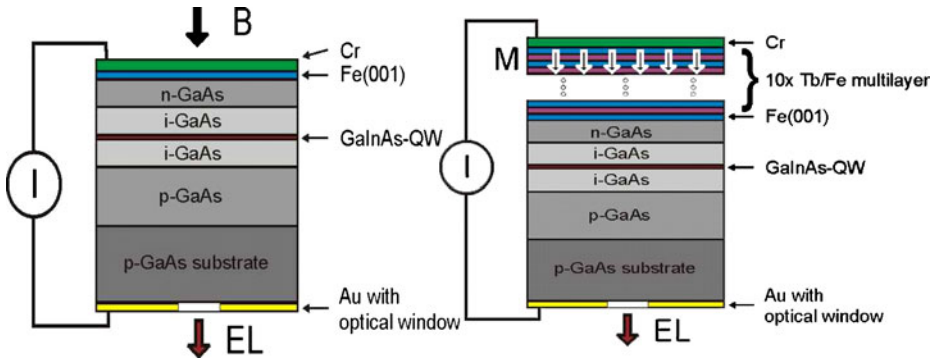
B

Cr
Fe(001)
n-GaAs
i-GaAs
GaInAs-QW
i-GaAs
I
p-GaAs
p-GaAs substrate
Au with optical window
EL

M
Cr
10x Tb/Fe multilayer
Fe(001)
n-GaAs
i-GaAs
GaInAs-QW
i-GaAs
I
p-GaAs
p-GaAs substrate
Au with optical window
EL